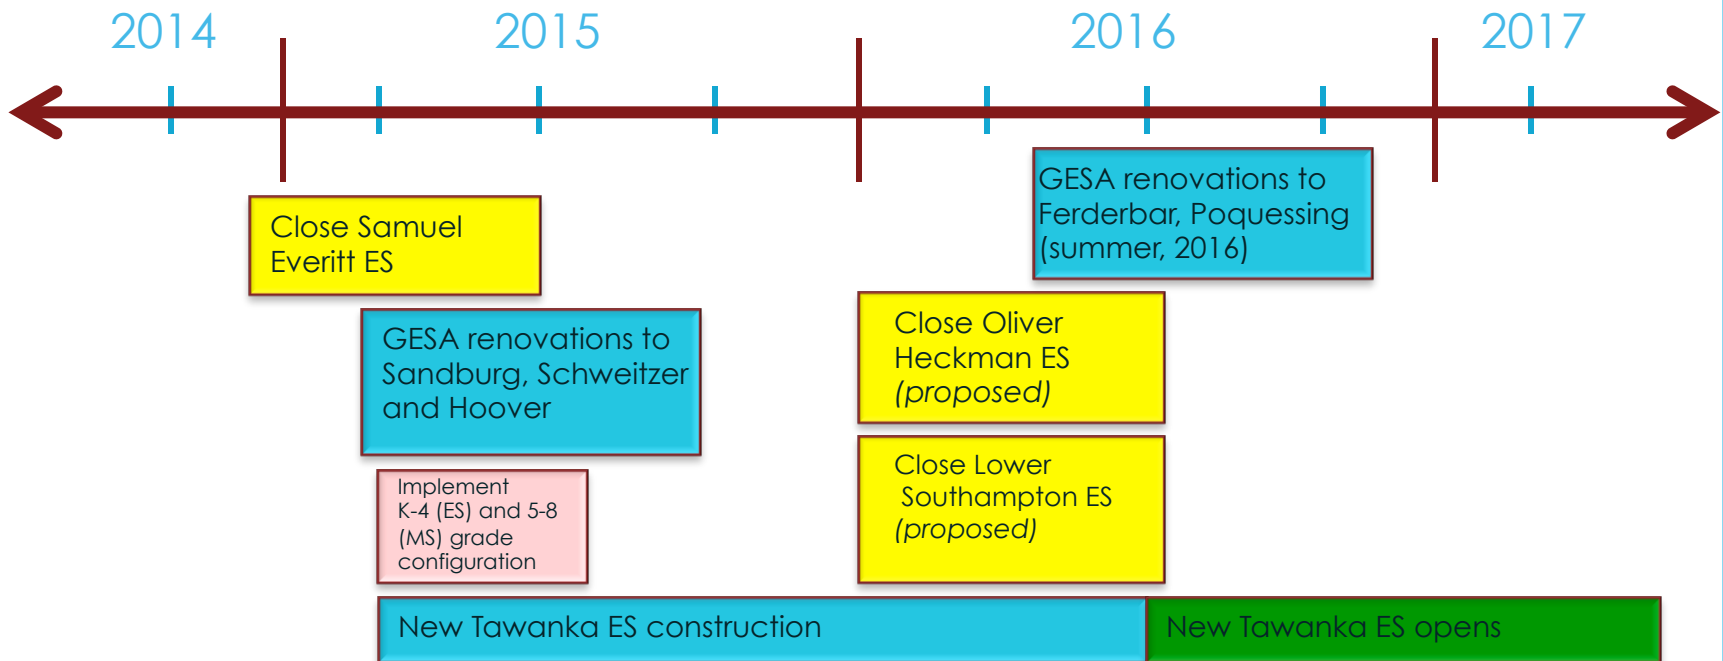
2014

2015

2016

2017

Close Samuel Everitt ES

GESA renovations to Sandburg, Schweitzer and Hoover

Implement K-4 (ES) and 5-8 (MS) grade configuration

GESA renovations to Ferderbar, Poquessing (summer, 2016)

Close Oliver Heckman ES *(proposed)*

Close Lower Southampton ES *(proposed)*

New Tawanka ES construction

New Tawanka ES opens